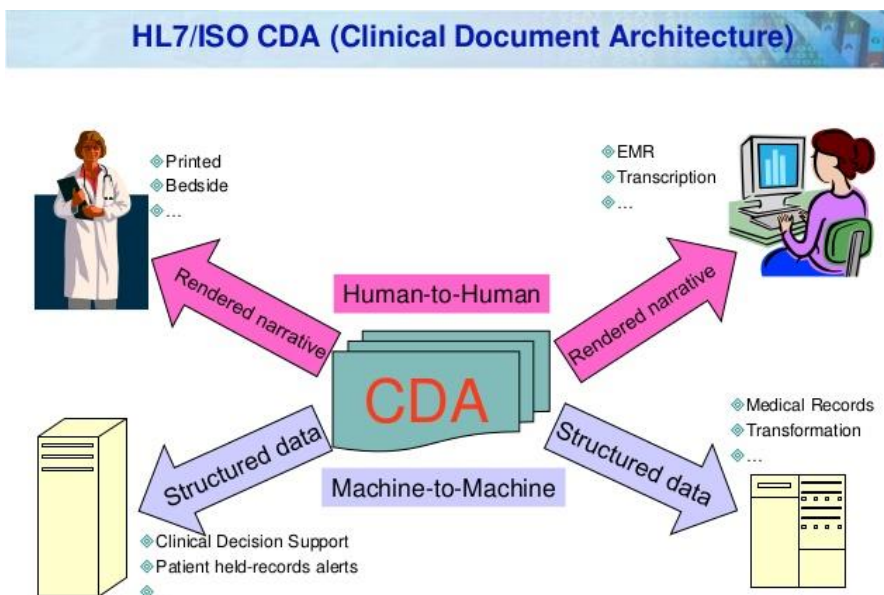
HL7/ISO CDA (Clinical Document Architecture)

Printed
Bedside
...

EMR
Transcription
...

Rendered narrative

Human-to-Human

Rendered narrative

CDA

Structured data

Machine-to-Machine

Structured data

Medical Records
Transformation
...

Clinical Decision Support
Patient held-records alerts
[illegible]